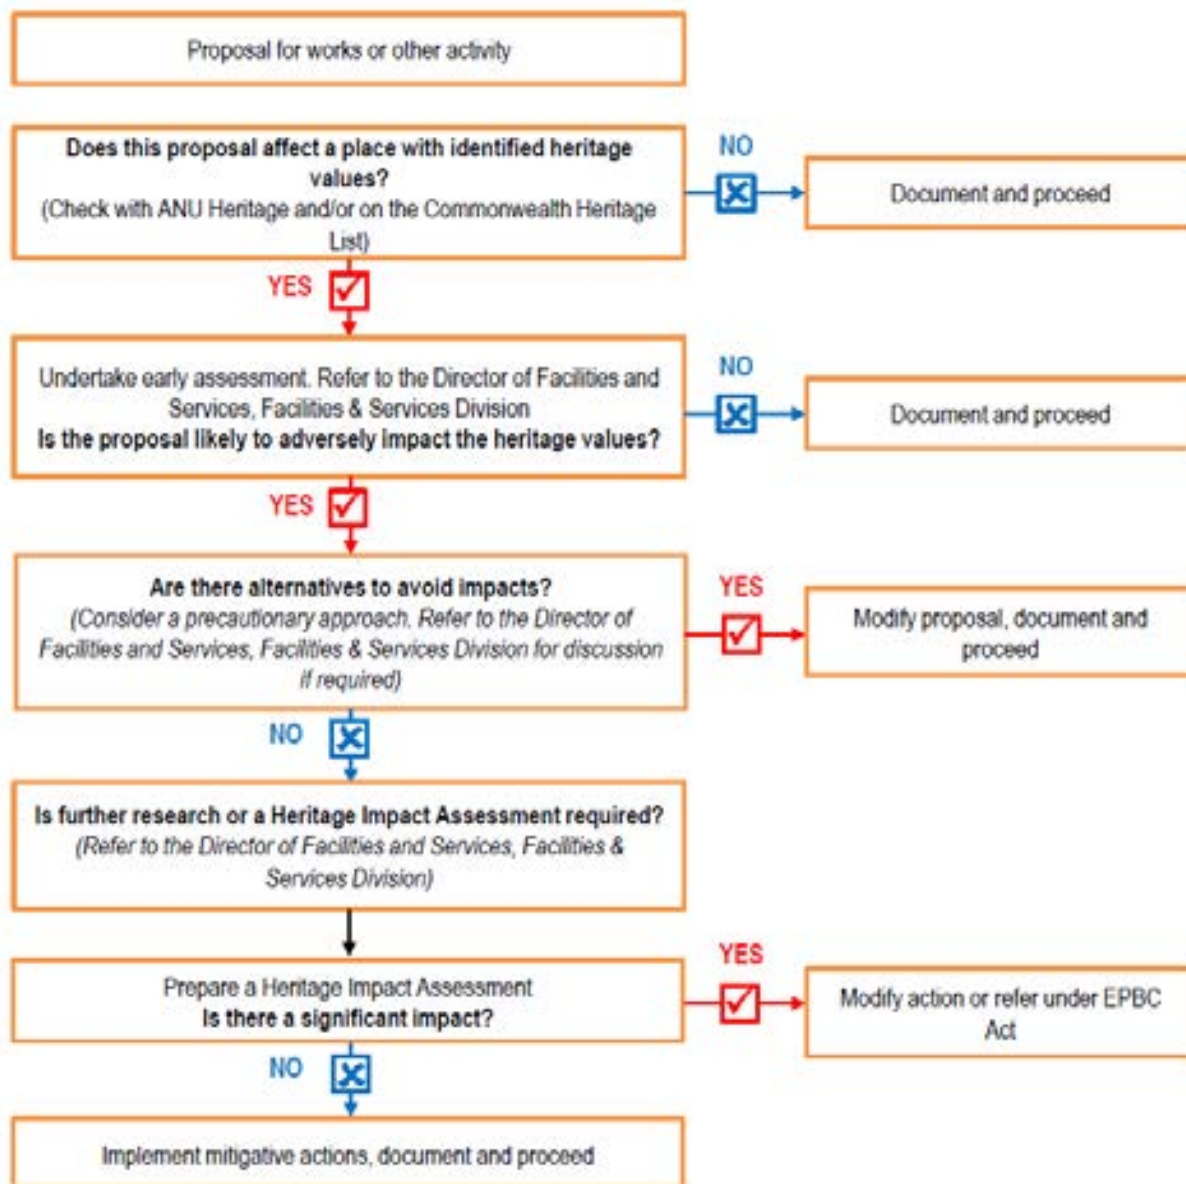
Proposal for works or other activity

**Does this proposal affect a place with identified heritage values?**
(Check with ANU Heritage and/or on the Commonwealth Heritage List)

NO

Document and proceed

YES

Undertake early assessment. Refer to the Director of Facilities and Services, Facilities & Services Division
**Is the proposal likely to adversely impact the heritage values?**

NO

Document and proceed

YES

**Are there alternatives to avoid impacts?**
*(Consider a precautionary approach. Refer to the Director of Facilities and Services, Facilities & Services Division for discussion if required)*

YES

Modify proposal, document and proceed

NO

**Is further research or a Heritage Impact Assessment required?**
*(Refer to the Director of Facilities and Services, Facilities & Services Division)*

Prepare a Heritage Impact Assessment
**Is there a significant impact?**

YES

Modify action or refer under EPBC Act

NO

Implement mitigative actions, document and proceed